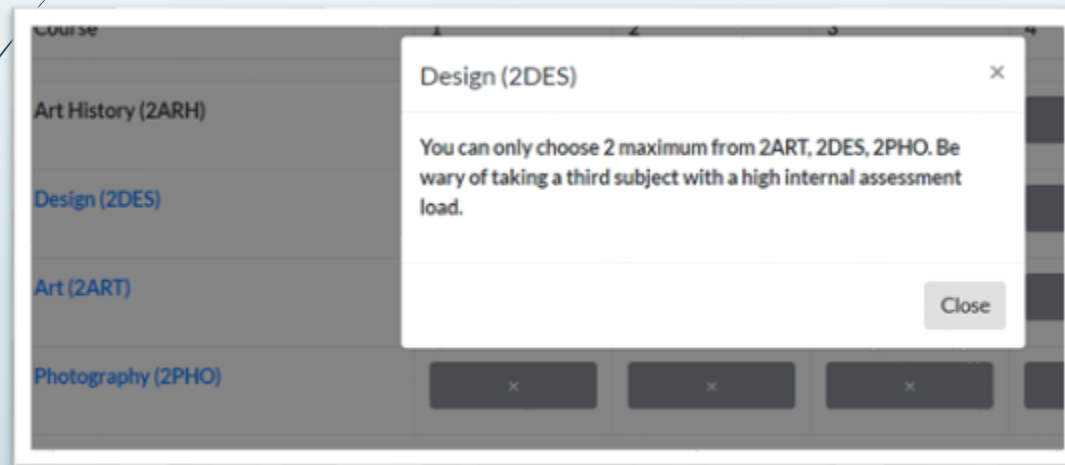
Course 1 2 3 4

Art History (2ARH)

Design (2DES)

Art (2ART)

Photography (2PHO)

× × ×

Design (2DES) ×

You can only choose 2 maximum from 2ART, 2DES, 2PHO. Be wary of taking a third subject with a high internal assessment load.

Close